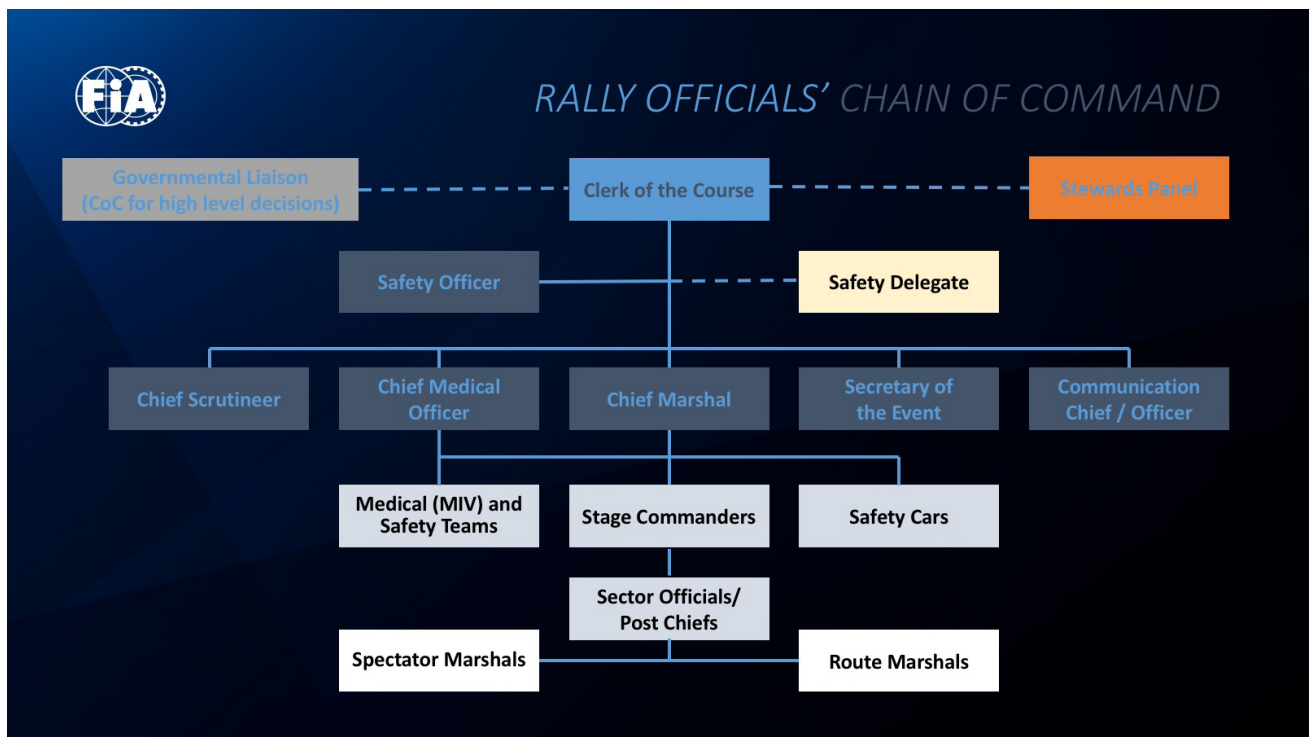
FIA

RALLY OFFICIALS' CHAIN OF COMMAND

Governmental Liaison (CoC for high level decisions)

Clerk of the Course

Stewards Panel

Safety Officer

Safety Delegate

Chief Scrutineer

Chief Medical Officer

Chief Marshal

Secretary of the Event

Communication Chief / Officer

Medical (MIV) and Safety Teams

Stage Commanders

Safety Cars

Sector Officials/ Post Chiefs

Spectator Marshals

Route Marshals